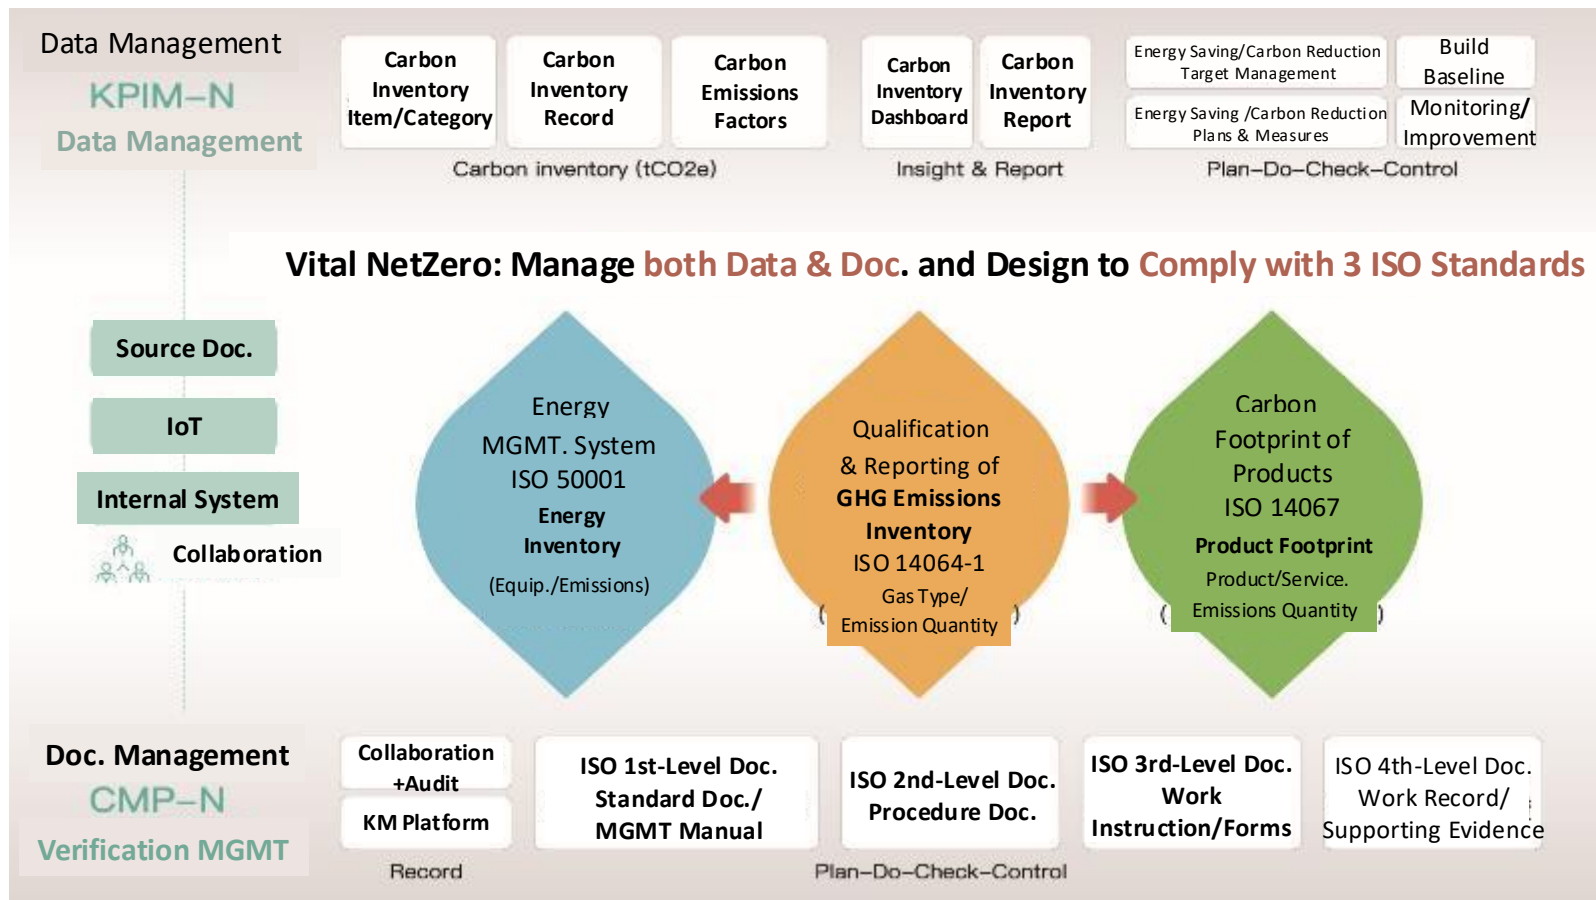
Data Management
KPIM–N
Data Management

Carbon Inventory Item/Category

Carbon Inventory Record

Carbon Emissions Factors

Carbon inventory (tCO2e)

Carbon Inventory Dashboard

Carbon Inventory Report

Insight & Report

Energy Saving/Carbon Reduction Target Management

Build Baseline

Energy Saving /Carbon Reduction Plans & Measures

Monitoring/ Improvement

Plan–Do–Check–Control

Vital NetZero: Manage both Data & Doc. and Design to Comply with 3 ISO Standards

Source Doc.

IoT

Internal System

Collaboration

Energy MGMT. System ISO 50001
Energy Inventory
(Equip./Emissions)

Qualification & Reporting of
GHG Emissions Inventory
ISO 14064-1
(Gas Type/ Emission Quantity)

Carbon Footprint of Products
ISO 14067
Product Footprint
(Product/Service. Emissions Quantity)

Doc. Management
CMP–N
Verification MGMT

Collaboration +Audit

KM Platform

Record

ISO 1st-Level Doc. Standard Doc./ MGMT Manual

ISO 2nd-Level Doc. Procedure Doc.

ISO 3rd-Level Doc. Work Instruction/Forms

ISO 4th-Level Doc. Work Record/ Supporting Evidence

Plan–Do–Check–Control